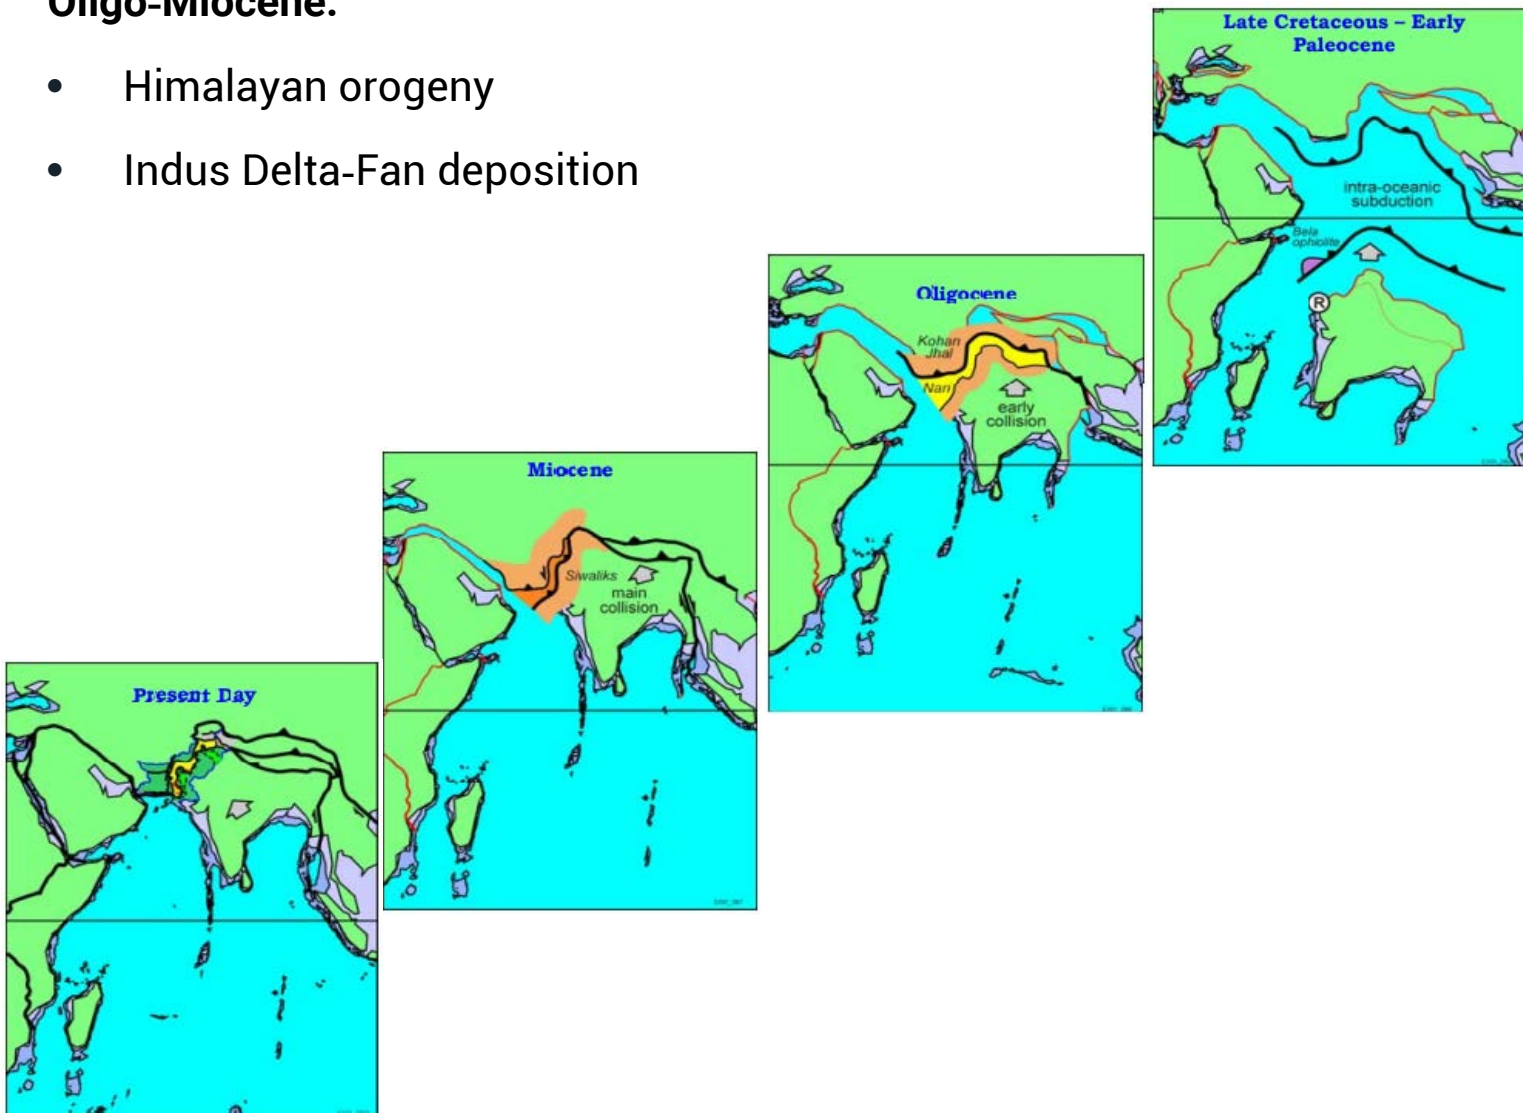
Oligo-Miocene:

- Himalayan orogeny
- Indus Delta-Fan deposition

Late Cretaceous – Early Paleocene

intra-oceanic subduction

Bela ophiolite

R

Oligocene

Kohan Jhal

Nari

early collision

Miocene

Siwaliks

main collision

Present Day